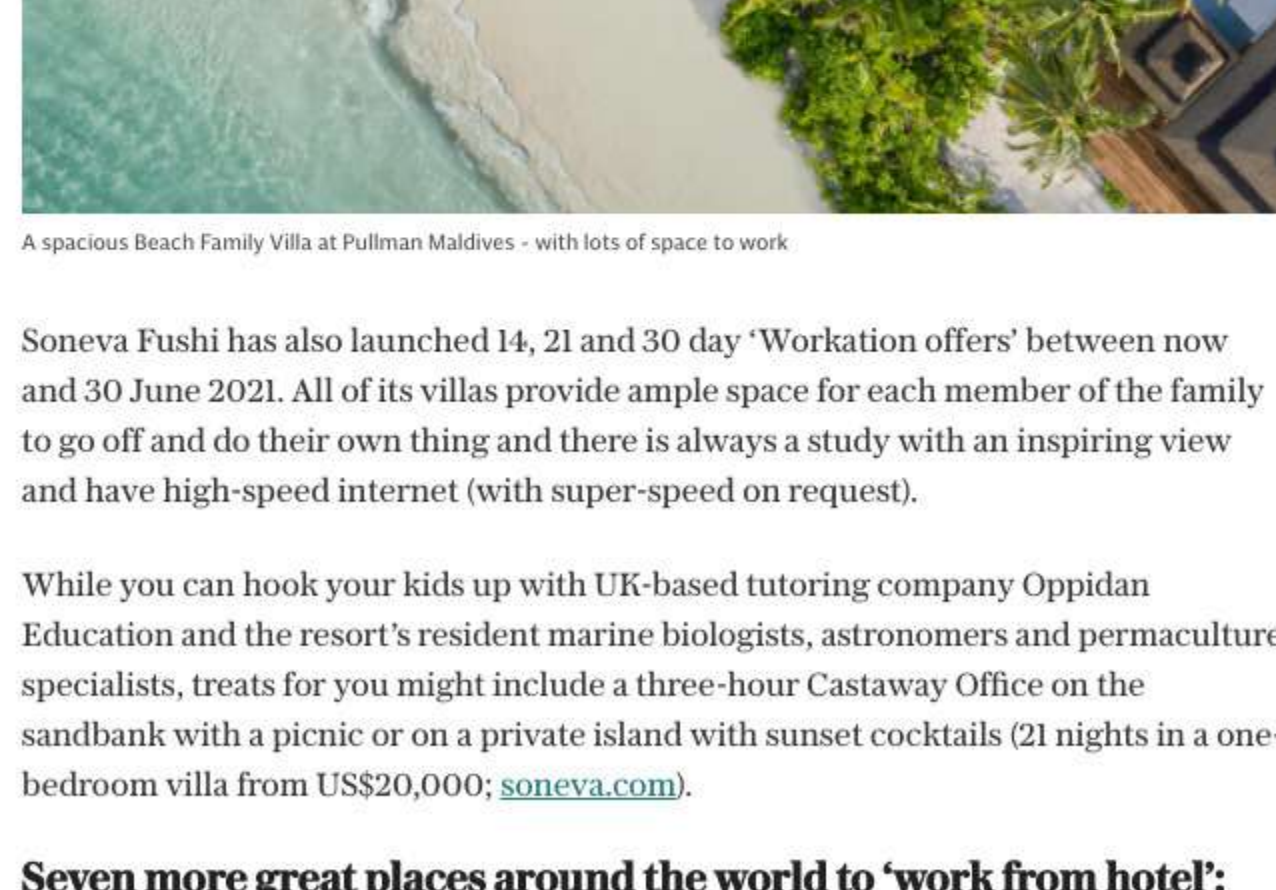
A spacious Beach Family Villa at Pullman Maldives - with lots of space to work

Soneva Fushi has also launched 14, 21 and 30 day ‘Workation offers’ between now and 30 June 2021. All of its villas provide ample space for each member of the family to go off and do their own thing and there is always a study with an inspiring view and have high-speed internet (with super-speed on request).

While you can hook your kids up with UK-based tutoring company Oppidan Education and the resort’s resident marine biologists, astronomers and permaculture specialists, treats for you might include a three-hour Castaway Office on the sandbank with a picnic or on a private island with sunset cocktails (21 nights in a one-bedroom villa from US$20,000; soneva.com).

Seven more great places around the world to ‘work from hotel’: